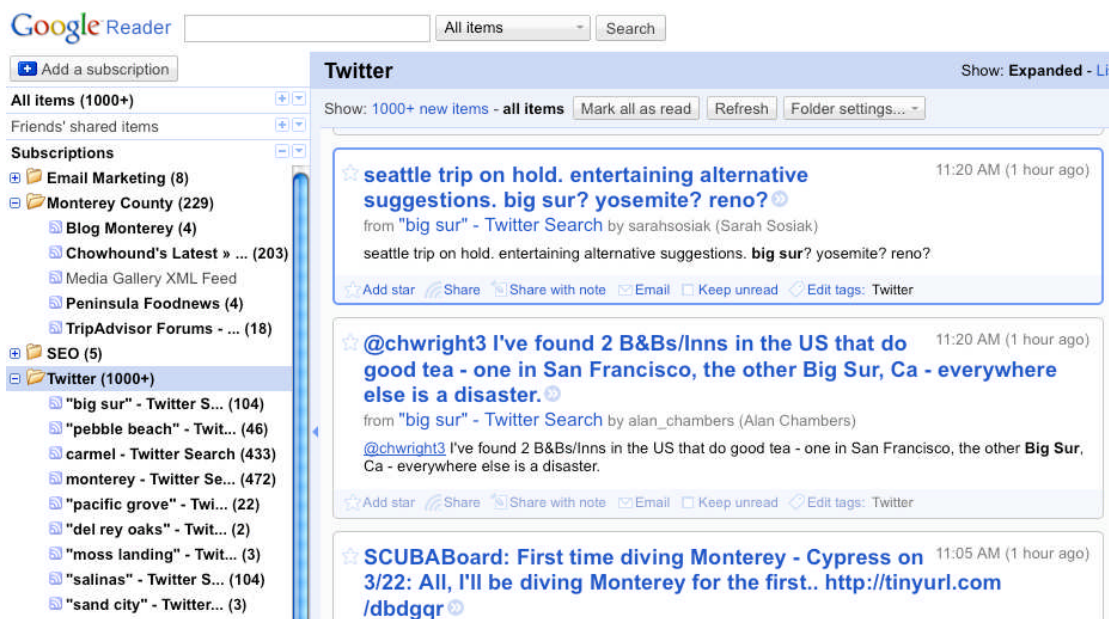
Google Reader

All items

Search

Add a subscription

All items (1000+)

Friends' shared items

Subscriptions

Email Marketing (8)

Monterey County (229)

Blog Monterey (4)

Chowhound's Latest » ... (203)

Media Gallery XML Feed

Peninsula Foodnews (4)

TripAdvisor Forums - ... (18)

SEO (5)

Twitter (1000+)

"big sur" - Twitter S... (104)

"pebble beach" - Twit... (46)

carmel - Twitter Search (433)

monterey - Twitter Se... (472)

"pacific grove" - Twi... (22)

"del rey oaks" - Twit... (2)

"moss landing" - Twit... (3)

"salinas" - Twitter S... (104)

"sand city" - Twitter... (3)

Twitter

Show: Expanded - Li

Show: 1000+ new items - all items Mark all as read Refresh Folder settings...

seattle trip on hold. entertaining alternative suggestions. big sur? yosemite? reno?

11:20 AM (1 hour ago)

from "big sur" - Twitter Search by sarahsosiak (Sarah Sosiak)

seattle trip on hold. entertaining alternative suggestions. big sur? yosemite? reno?

Add star Share Share with note Email Keep unread Edit tags: Twitter

@chwright3 I've found 2 B&Bs/Inns in the US that do good tea - one in San Francisco, the other Big Sur, Ca - everywhere else is a disaster.

11:20 AM (1 hour ago)

from "big sur" - Twitter Search by alan_chambers (Alan Chambers)

@chwright3 I've found 2 B&Bs/Inns in the US that do good tea - one in San Francisco, the other Big Sur, Ca - everywhere else is a disaster.

Add star Share Share with note Email Keep unread Edit tags: Twitter

SCUBABoard: First time diving Monterey - Cypress on 3/22: All, I'll be diving Monterey for the first.. http://tinyurl.com /dbdgqr

11:05 AM (1 hour ago)